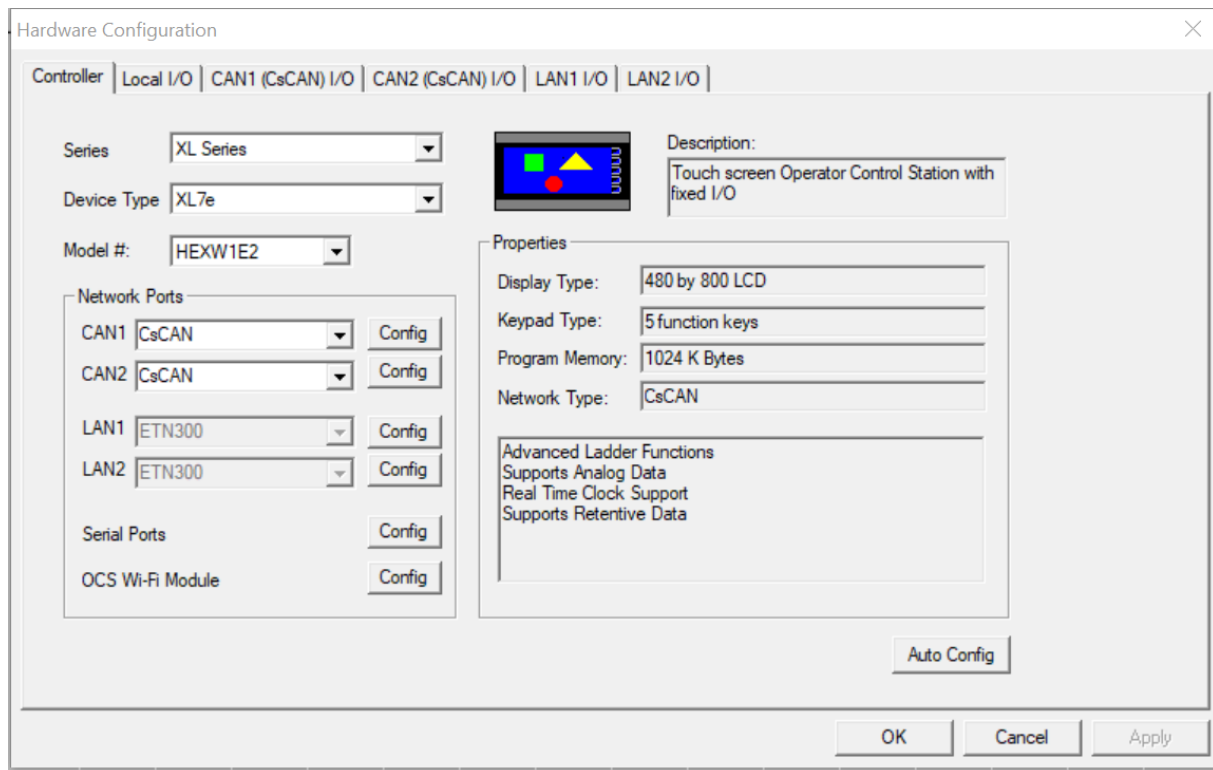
Hardware Configuration

Controller | Local I/O | CAN1 (CsCAN) I/O | CAN2 (CsCAN) I/O | LAN1 I/O | LAN2 I/O

Series XL Series

Device Type XL7e

Model #: HEXW1E2

Network Ports

CAN1 CsCAN Config

CAN2 CsCAN Config

LAN1 ETN300 Config

LAN2 ETN300 Config

Serial Ports Config

OCS Wi-Fi Module Config

Description:

Touch screen Operator Control Station with fixed I/O

Properties

Display Type: 480 by 800 LCD

Keypad Type: 5 function keys

Program Memory: 1024 K Bytes

Network Type: CsCAN

Advanced Ladder Functions
Supports Analog Data
Real Time Clock Support
Supports Retentive Data

Auto Config

OK Cancel Apply